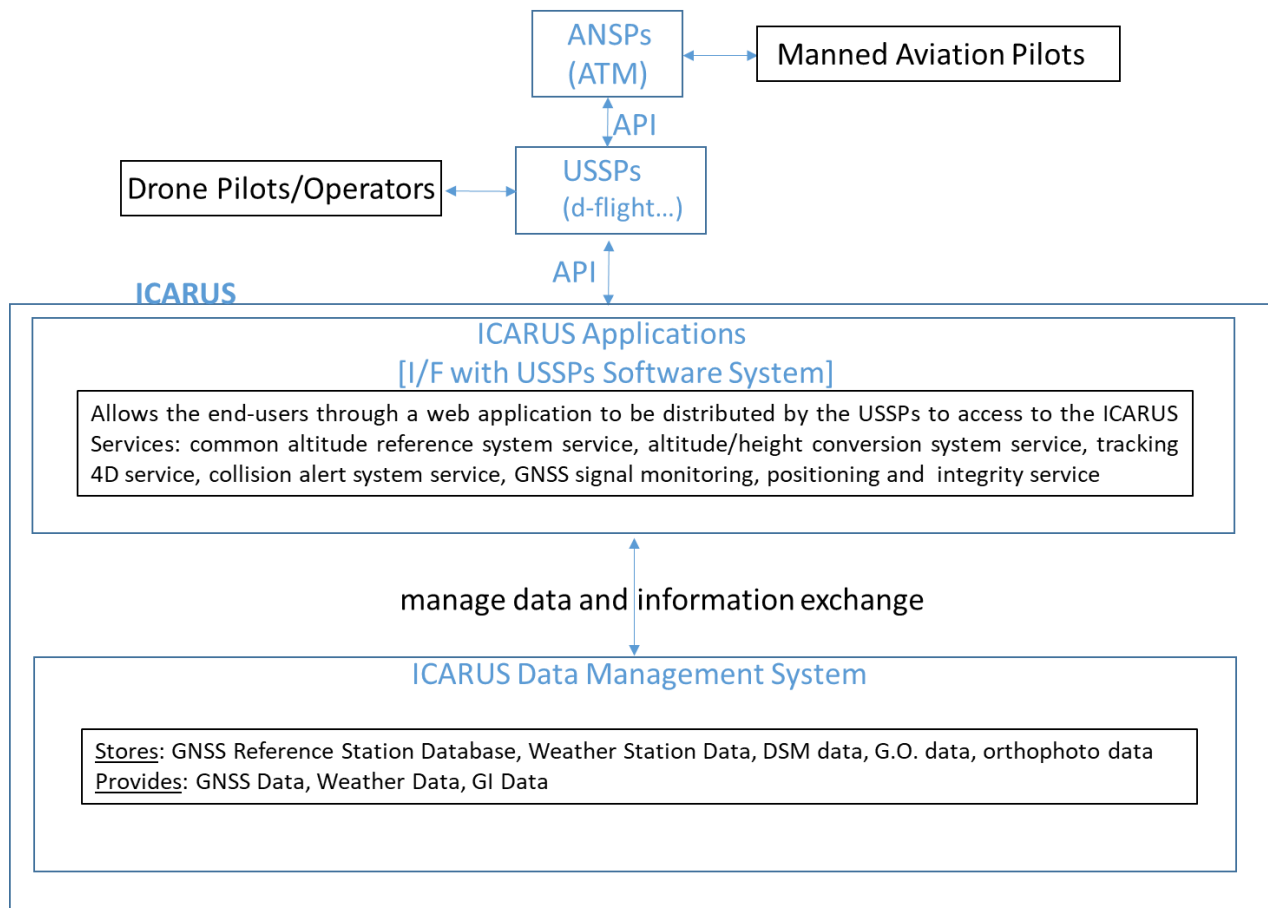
ANSPs
(ATM)

Manned Aviation Pilots

API

Drone Pilots/Operators

USSPs
(d-flight…)

API

ICARUS

ICARUS Applications
[I/F with USSPs Software System]

Allows the end-users through a web application to be distributed by the USSPs to access to the ICARUS Services: common altitude reference system service, altitude/height conversion system service, tracking 4D service, collision alert system service, GNSS signal monitoring, positioning and integrity service

manage data and information exchange

ICARUS Data Management System

Stores: GNSS Reference Station Database, Weather Station Data, DSM data, G.O. data, orthophoto data
Provides: GNSS Data, Weather Data, GI Data